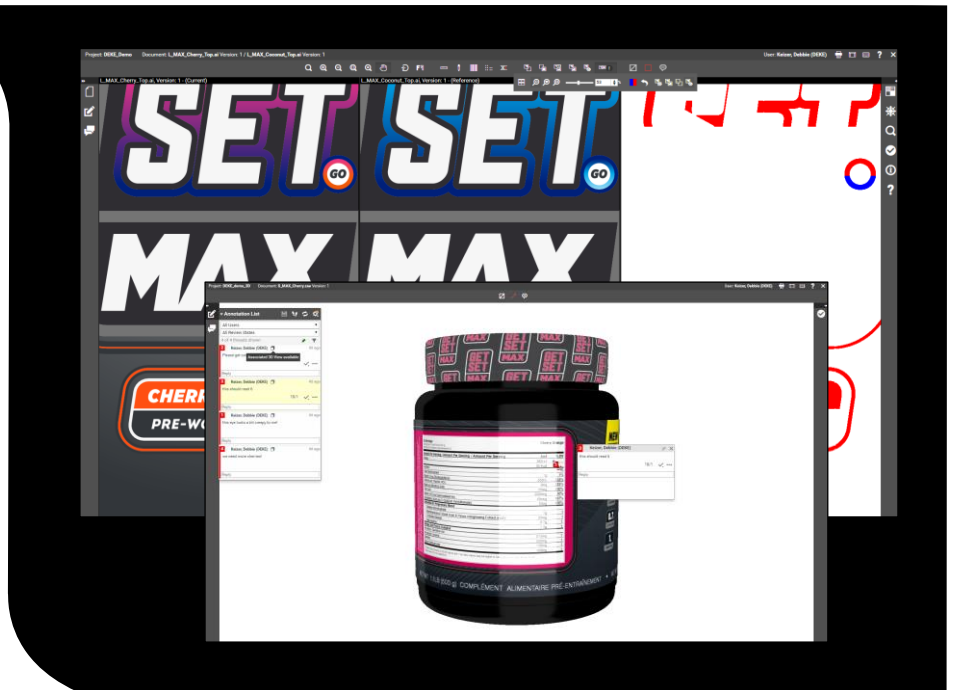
Project: DEKE_Demo Document: L_MAX_Cherry_Top.ai Version: 1 / L_MAX_Coconut_Top.ai Version: 1

User: Keizer, Debbie (DEKE)

L_MAX_Cherry_Top.ai, Version: 1 - (Current)

L_MAX_Coconut_Top.ai, Version: 1 - (Reference)

SET GO

SET GO

MAX

MAX

CHERR

PRE-WO

Project: DEKE_Demo_3D Document: 3_MAX_Cherry.usz Version: 1

User: Keizer, Debbie (DEKE)

Annotation List

All Users

All Reviews (Notes)

Keizer, Debbie (DEKE)

Associated 3D View available

Reply

Keizer, Debbie (DEKE)

This should read it

Reply

Keizer, Debbie (DEKE)

This eye looks a bit energy to me!

Reply

Keizer, Debbie (DEKE)

we need more clear text

Reply

GET SET MAX

Keizer, Debbie (DEKE)

This should read it

Reply

COMPLÉMENT ALIMENTAIRE PRÉ-ENTRAÎNEMENT